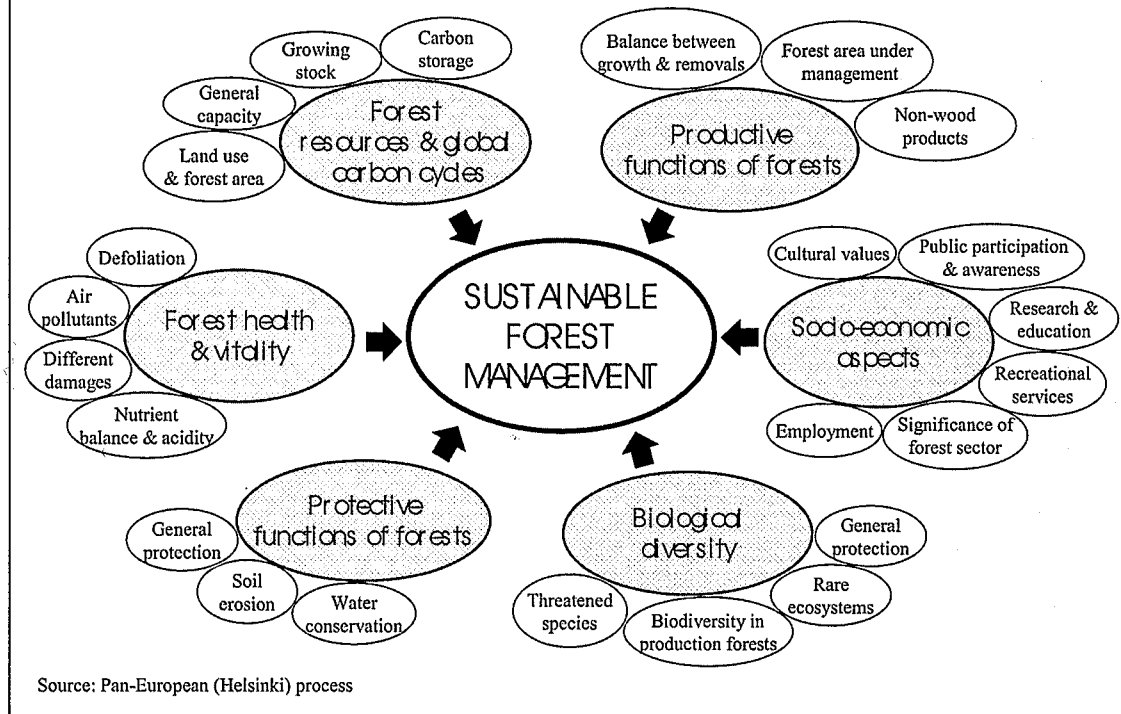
Growing stock

Carbon storage

General capacity

Land use & forest area

Forest resources & global carbon cycles

Balance between growth & removals

Forest area under management

Non-wood products

Productive functions of forests

Defoliation

Air pollutants

Different damages

Nutrient balance & acidity

Forest health & vitality

SUSTAINABLE FOREST MANAGEMENT

Cultural values

Public participation & awareness

Research & education

Recreational services

Socio-economic aspects

Employment

Significance of forest sector

General protection

Soil erosion

Water conservation

Protective functions of forests

Biological diversity

General protection

Rare ecosystems

Threatened species

Biodiversity in production forests

Source: Pan-European (Helsinki) process